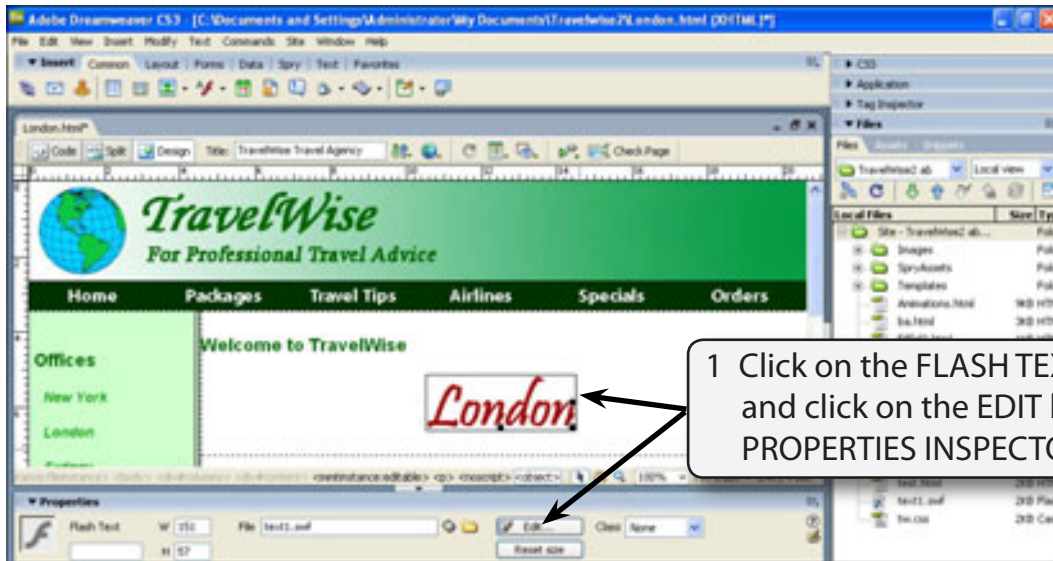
Adobe Dreamweaver CS3 - [C:\Documents and Settings\Administrator\My Documents\Travelwise2\London.html (XHTML)*]
File Edit View Insert Modify Text Commands Site Window Help
▼ Insert Common Layout Forms Data Spry Text Favorites
London.html*
Code Split Design Title: TravelWise Travel Agency Check Page
TravelWise
For Professional Travel Advice
Home Packages Travel Tips Airlines Specials Orders
Offices
New York
London
Sydney
Welcome to TravelWise
London
1 Click on the FLASH TEX and click on the EDIT PROPERTIES INSPECTO
<mmtinstance:editable> <p> <noscript> <object> 100%
▼ Properties
Flash Text W 151 File text1.swf Edit... Class None
H 57 Reset size
▶ CSS
▶ Application
▶ Tag Inspector
▼ Files
Files Assets Snippets
Travelwise2 ab Local view
Local Files Size Ty
Site - Travelwise2 ab... Fol
Images Fol
SpryAssets Fol
Templates Fol
Animations.html 9KB HT
ba.html 3KB HT
text.html
text1.swf 2KB Fla
tw.css 2KB Ca